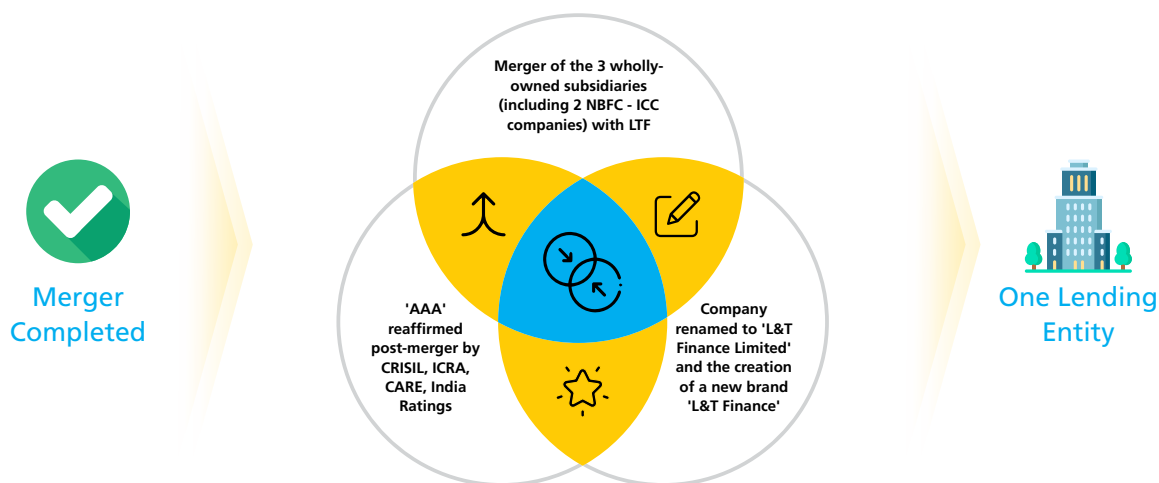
Merger Completed

Merger of the 3 wholly-owned subsidiaries (including 2 NBFC - ICC companies) with LTF

'AAA' reaffirmed post-merger by CRISIL, ICRA, CARE, India Ratings

Company renamed to 'L&T Finance Limited' and the creation of a new brand 'L&T Finance'

One Lending Entity